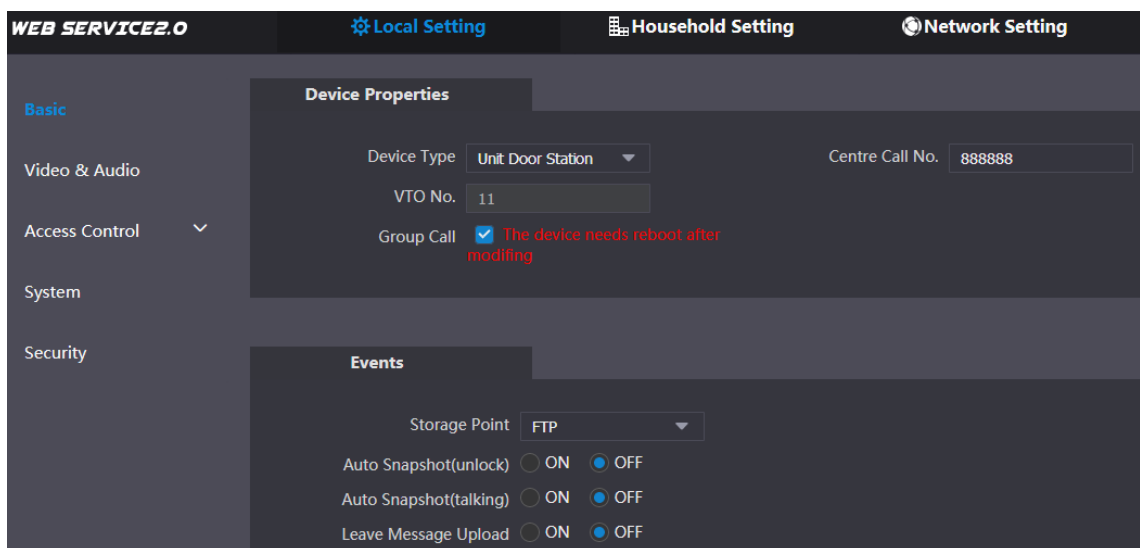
WEB SERVICE2.0
Local Setting
Household Setting
Network Setting

Basic
Video & Audio
Access Control
System
Security

Device Properties

Device Type Unit Door Station
Centre Call No. 888888
VTO No. 11
Group Call The device needs reboot after modifing

Events

Storage Point FTP
Auto Snapshot(unlock) ON OFF
Auto Snapshot(talking) ON OFF
Leave Message Upload ON OFF